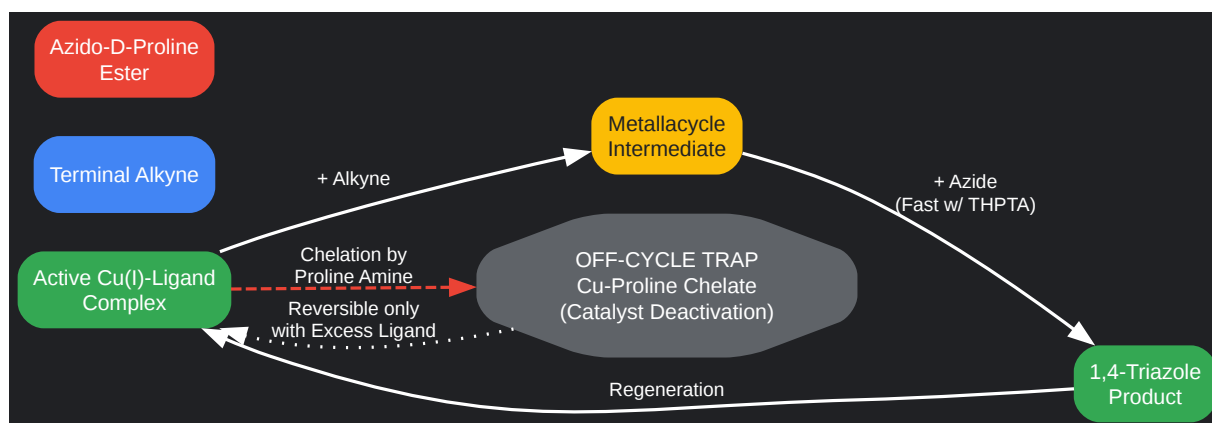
Azido-D-Proline Ester

Terminal Alkyne

Active Cu(I)-Ligand Complex

+ Alkyne

Metallacycle Intermediate

+ Azide
(Fast w/ THPTA)

Chelation by Proline Amine

OFF-CYCLE TRAP
Cu-Proline Chelate
(Catalyst Deactivation)

Reversible only with Excess Ligand

1,4-Triazole Product

Regeneration